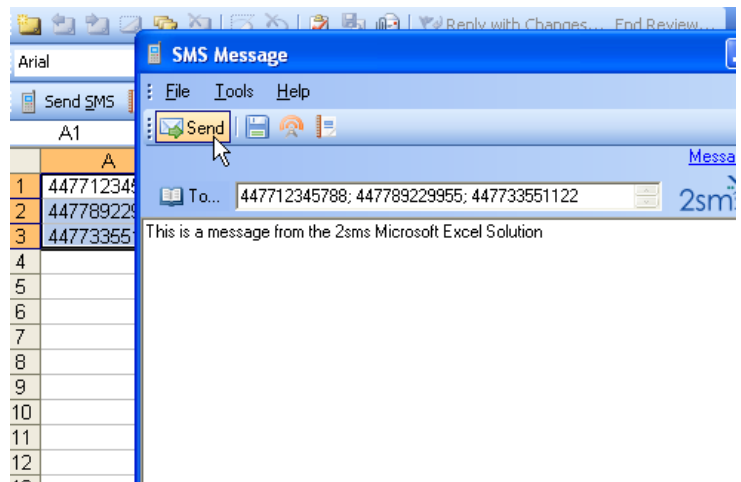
Reply with Changes... End Review...

Arial

Send SMS

A1

A

1 44771234

2 44778922

3 44773355

4

5

6

7

8

9

10

11

12

SMS Message

File Tools Help

Send

Messa

To... 447712345788; 447789229955; 447733551122

2sm

This is a message from the 2sms Microsoft Excel Solution